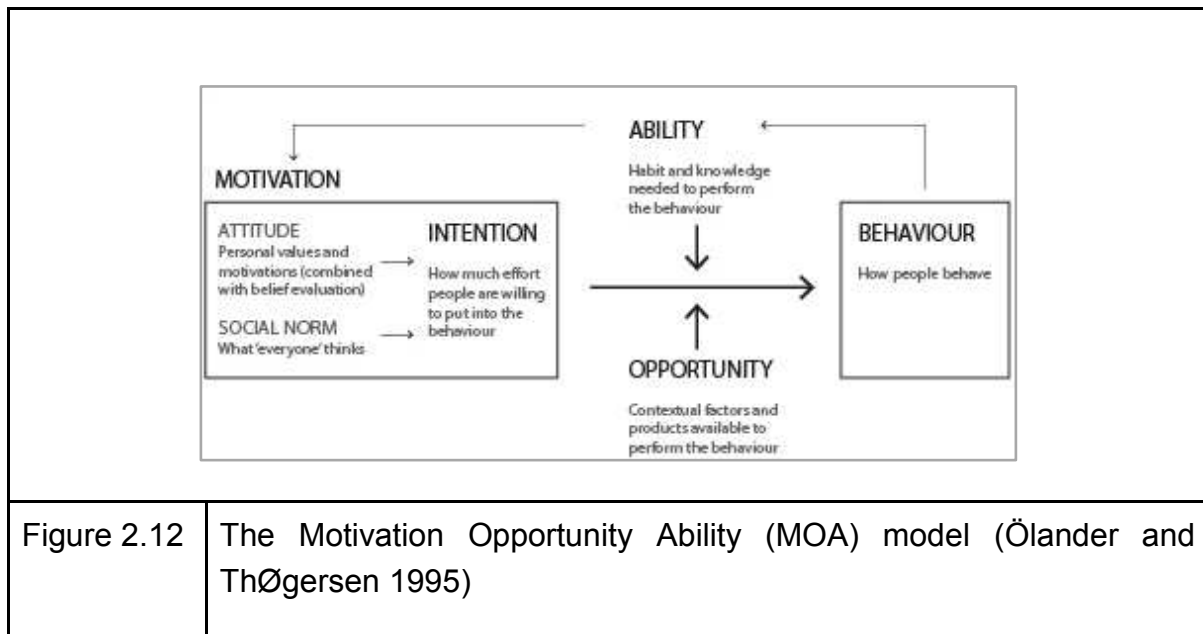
ABILITY

Habit and knowledge needed to perform the behaviour

MOTIVATION

ATTITUDE
Personal values and motivations (combined with belief evaluation)

SOCIAL NORM
What 'everyone' thinks

INTENTION

How much effort people are willing to put into the behaviour

BEHAVIOUR

How people behave

OPPORTUNITY

Contextual factors and products available to perform the behaviour

| Figure 2.12 | The Motivation Opportunity Ability (MOA) model (Ölander and ThØgersen 1995) |
|---|---|